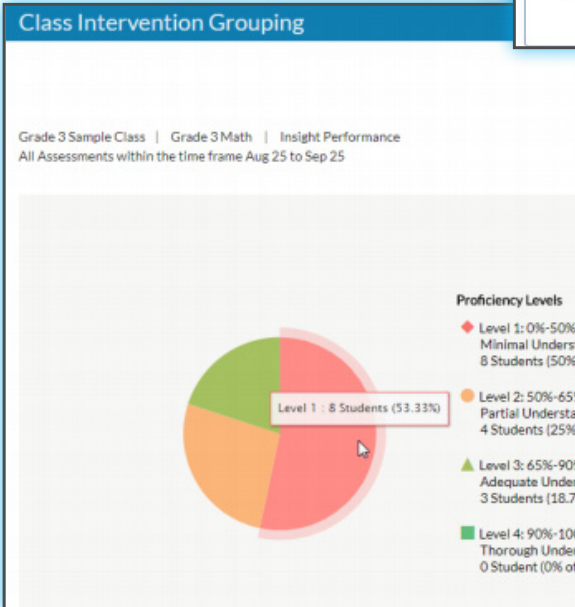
Class Intervention Grouping

Grade 3 Sample Class | Grade 3 Math | Insight Performance
All Assessments within the time frame Aug 25 to Sep 25

Level 1 : 8 Students (53.33%)

Proficiency Levels

Level 1: 0%-50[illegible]
Minimal Unders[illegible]
8 Students (50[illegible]

Level 2: 50%-65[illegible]
Partial Understa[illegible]
4 Students (25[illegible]

Level 3: 65%-90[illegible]
Adequate Under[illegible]
3 Students (18.7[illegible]

Level 4: 90%-10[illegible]
Thorough Unde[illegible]
0 Student (0% o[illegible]